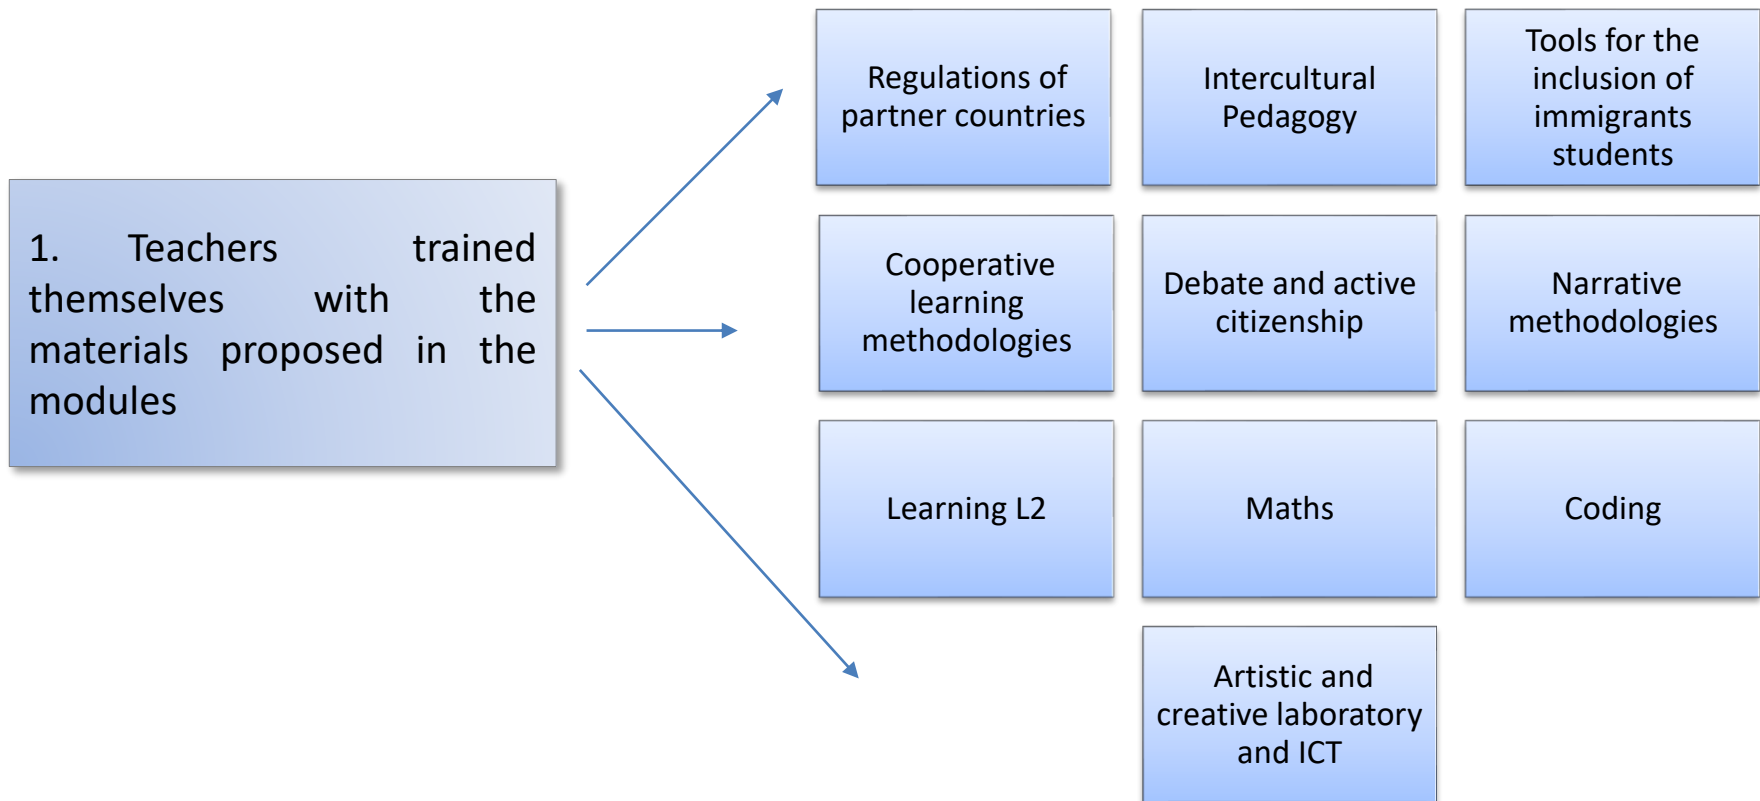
1. Teachers trained themselves with the materials proposed in the modules

Regulations of partner countries

Intercultural Pedagogy

Tools for the inclusion of immigrants students

Cooperative learning methodologies

Debate and active citizenship

Narrative methodologies

Learning L2

Maths

Coding

Artistic and creative laboratory and ICT